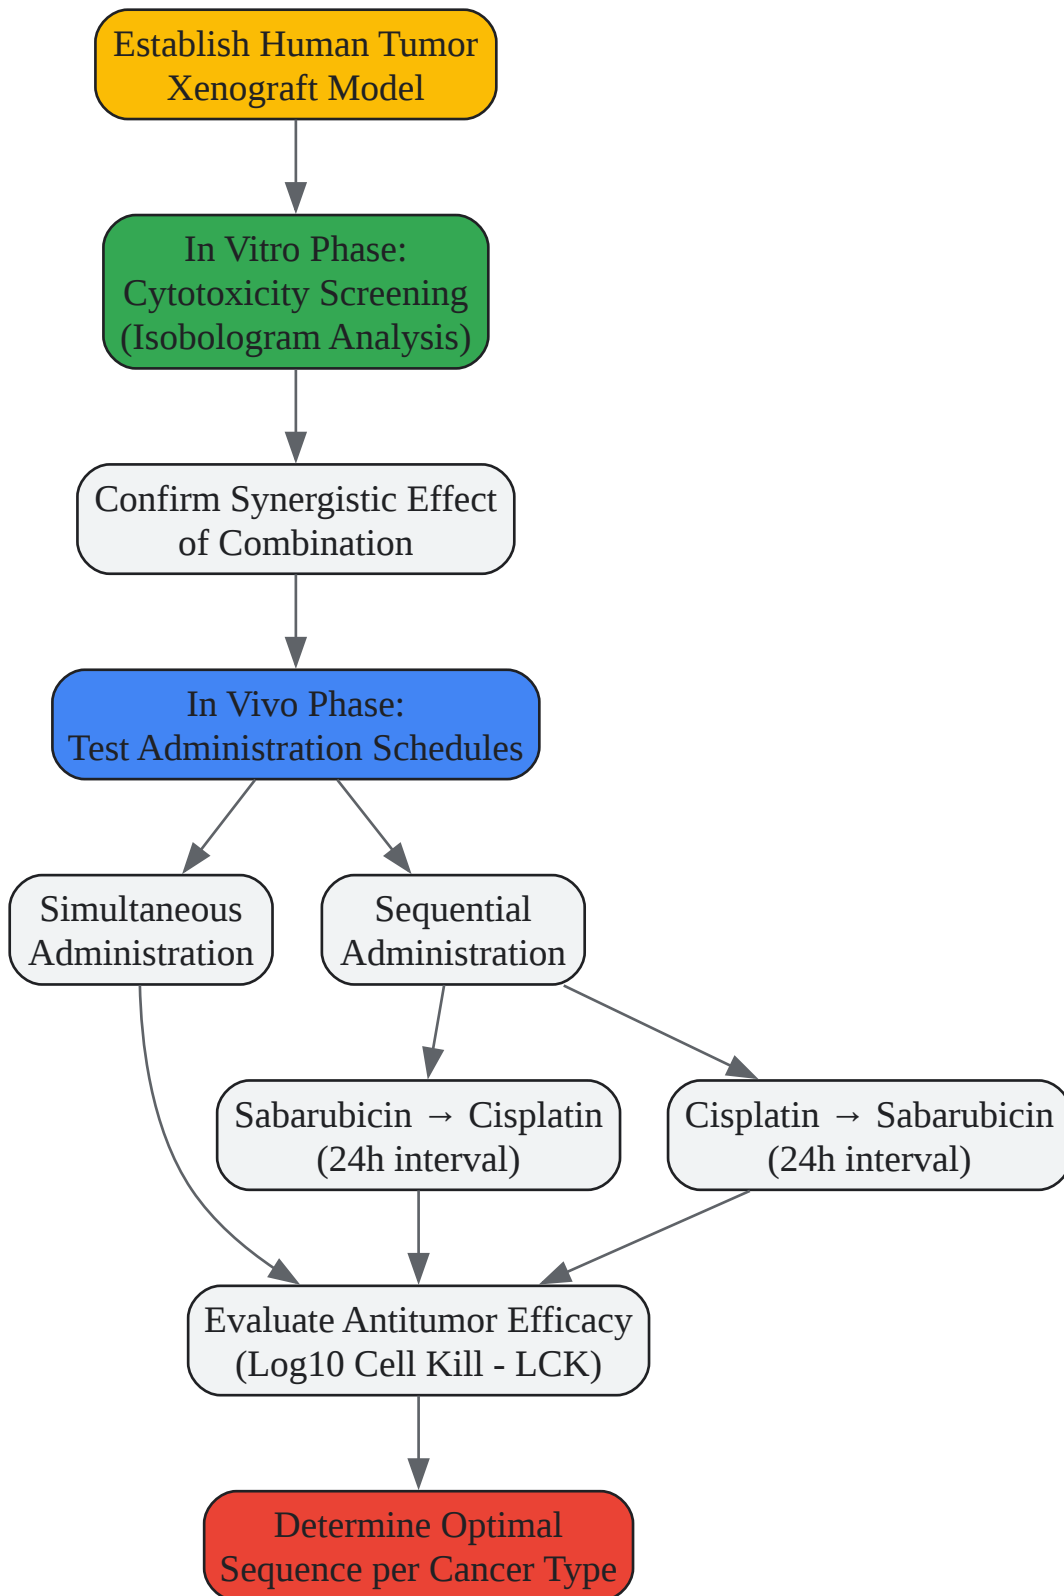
Establish Human Tumor Xenograft Model

In Vitro Phase: Cytotoxicity Screening (Isobologram Analysis)

Confirm Synergistic Effect of Combination

In Vivo Phase: Test Administration Schedules

Simultaneous Administration

Sequential Administration

Sabarubicin → Cisplatin (24h interval)

Cisplatin → Sabarubicin (24h interval)

Evaluate Antitumor Efficacy (Log10 Cell Kill - LCK)

Determine Optimal Sequence per Cancer Type